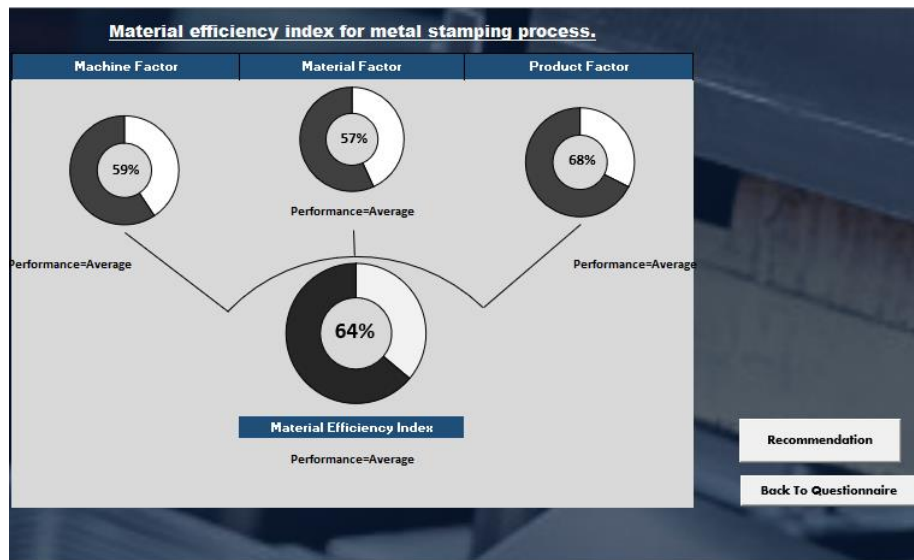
Material efficiency index for metal stamping process.

Machine Factor

Material Factor

Product Factor

59%

Performance=Average

57%

Performance=Average

68%

Performance=Average

64%

Material Efficiency Index

Performance=Average

Recommendation

Back To Questionnaire